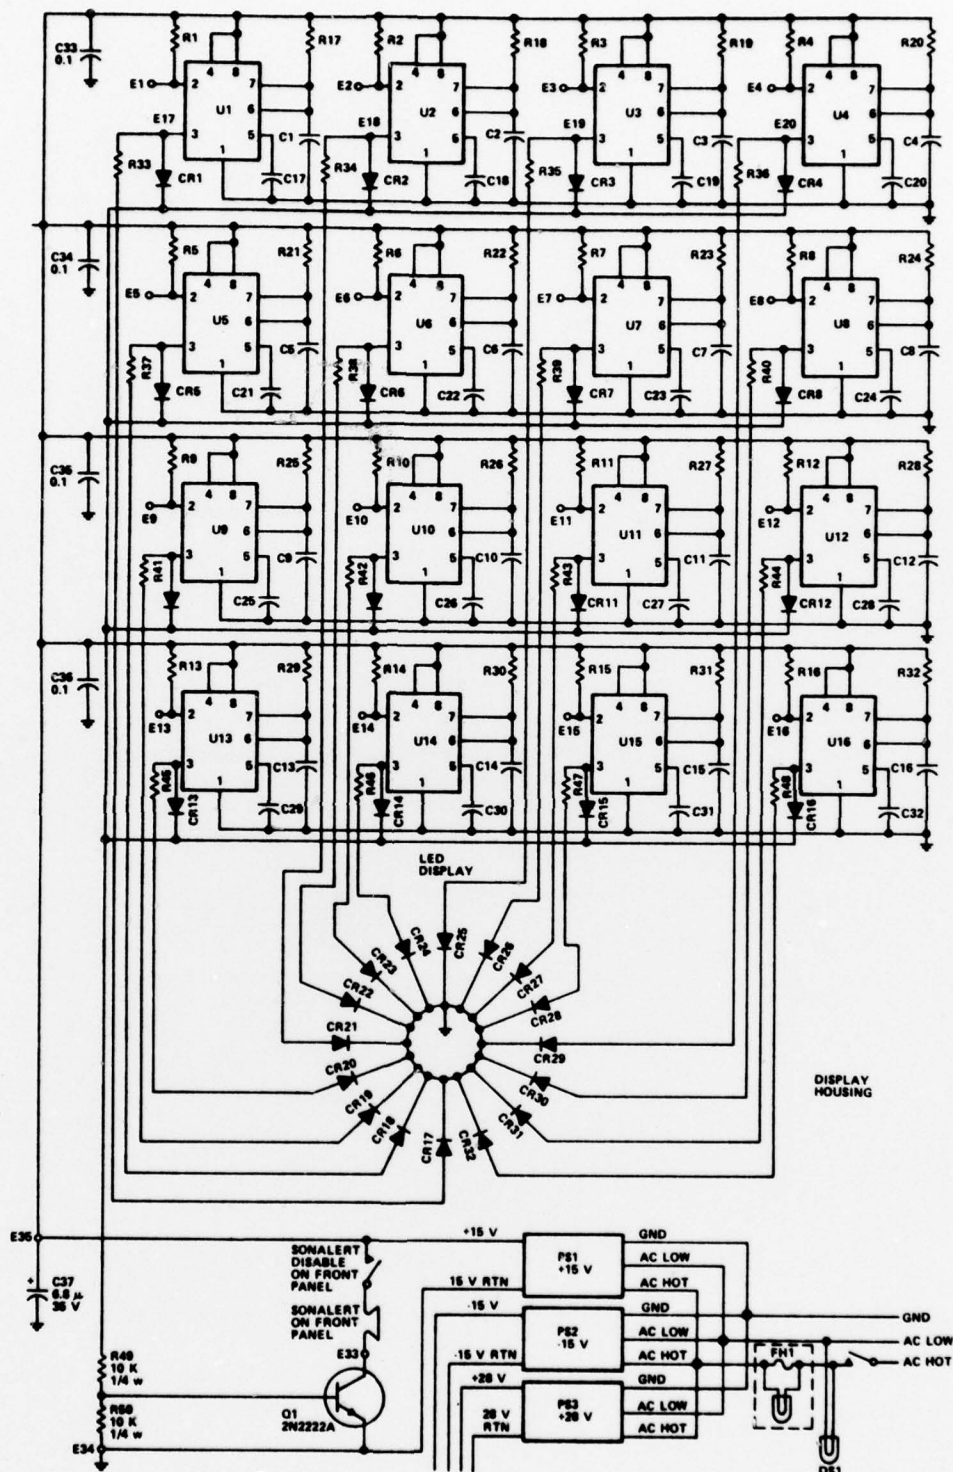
C33 0.1
R1
R17
R2
R18
R3
R19
R4
R20
E1
2 4 8 7
U1 6
3 5 1
E17
C1
E2
2 4 8 7
U2 6
3 5 1
E18
C2
E3
2 4 8 7
U3 6
3 5 1
E19
C3
E4
2 4 8 7
U4 6
3 5 1
E20
C4
R33
CR1
C17
R34
CR2
C18
R35
CR3
C19
R36
CR4
C20

C34 0.1
R5
R21
R6
R22
R7
R23
R8
R24
E5
U5
E6
U6
E7
U7
E8
U8
C5
C6
C7
C8
R37
CR5
C21
R38
CR6
C22
R39
CR7
C23
R40
CR8
C24

C35 0.1
R9
R25
R10
R26
R11
R27
R12
R28
E9
U9
E10
U10
E11
U11
E12
U12
C9
C10
C11
C12
R41
C25
R42
C26
R43
CR11
C27
R44
CR12
C28

C36 0.1
R13
R29
R14
R30
R15
R31
R16
R32
E13
U13
E14
U14
E15
U15
E16
U16
C13
C14
C15
C16
R45
CR13
C29
R46
CR14
C30
R47
CR15
C31
R48
CR16
C32

LED DISPLAY
CR17
CR18
CR19
CR20
CR21
CR22
CR23
CR24
CR25
CR26
CR27
CR28
CR29
CR30
CR31
CR32

DISPLAY HOUSING

E35
+
C37 6.8 μ 35 V
SONALERT DISABLE ON FRONT PANEL
SONALERT ON FRONT PANEL
E33
R49 10 K 1/4 w
R50 10 K 1/4 w
Q1 2N2222A
E34

+15 V
15 V RTN
-15 V
-15 V RTN
+28 V
28 V RTN

PS1 +15 V
PS2 -15 V
PS3 +28 V

GND
AC LOW
AC HOT
GND
AC LOW
AC HOT
GND
AC LOW
AC HOT

FH1
DS1
GND
AC LOW
AC HOT